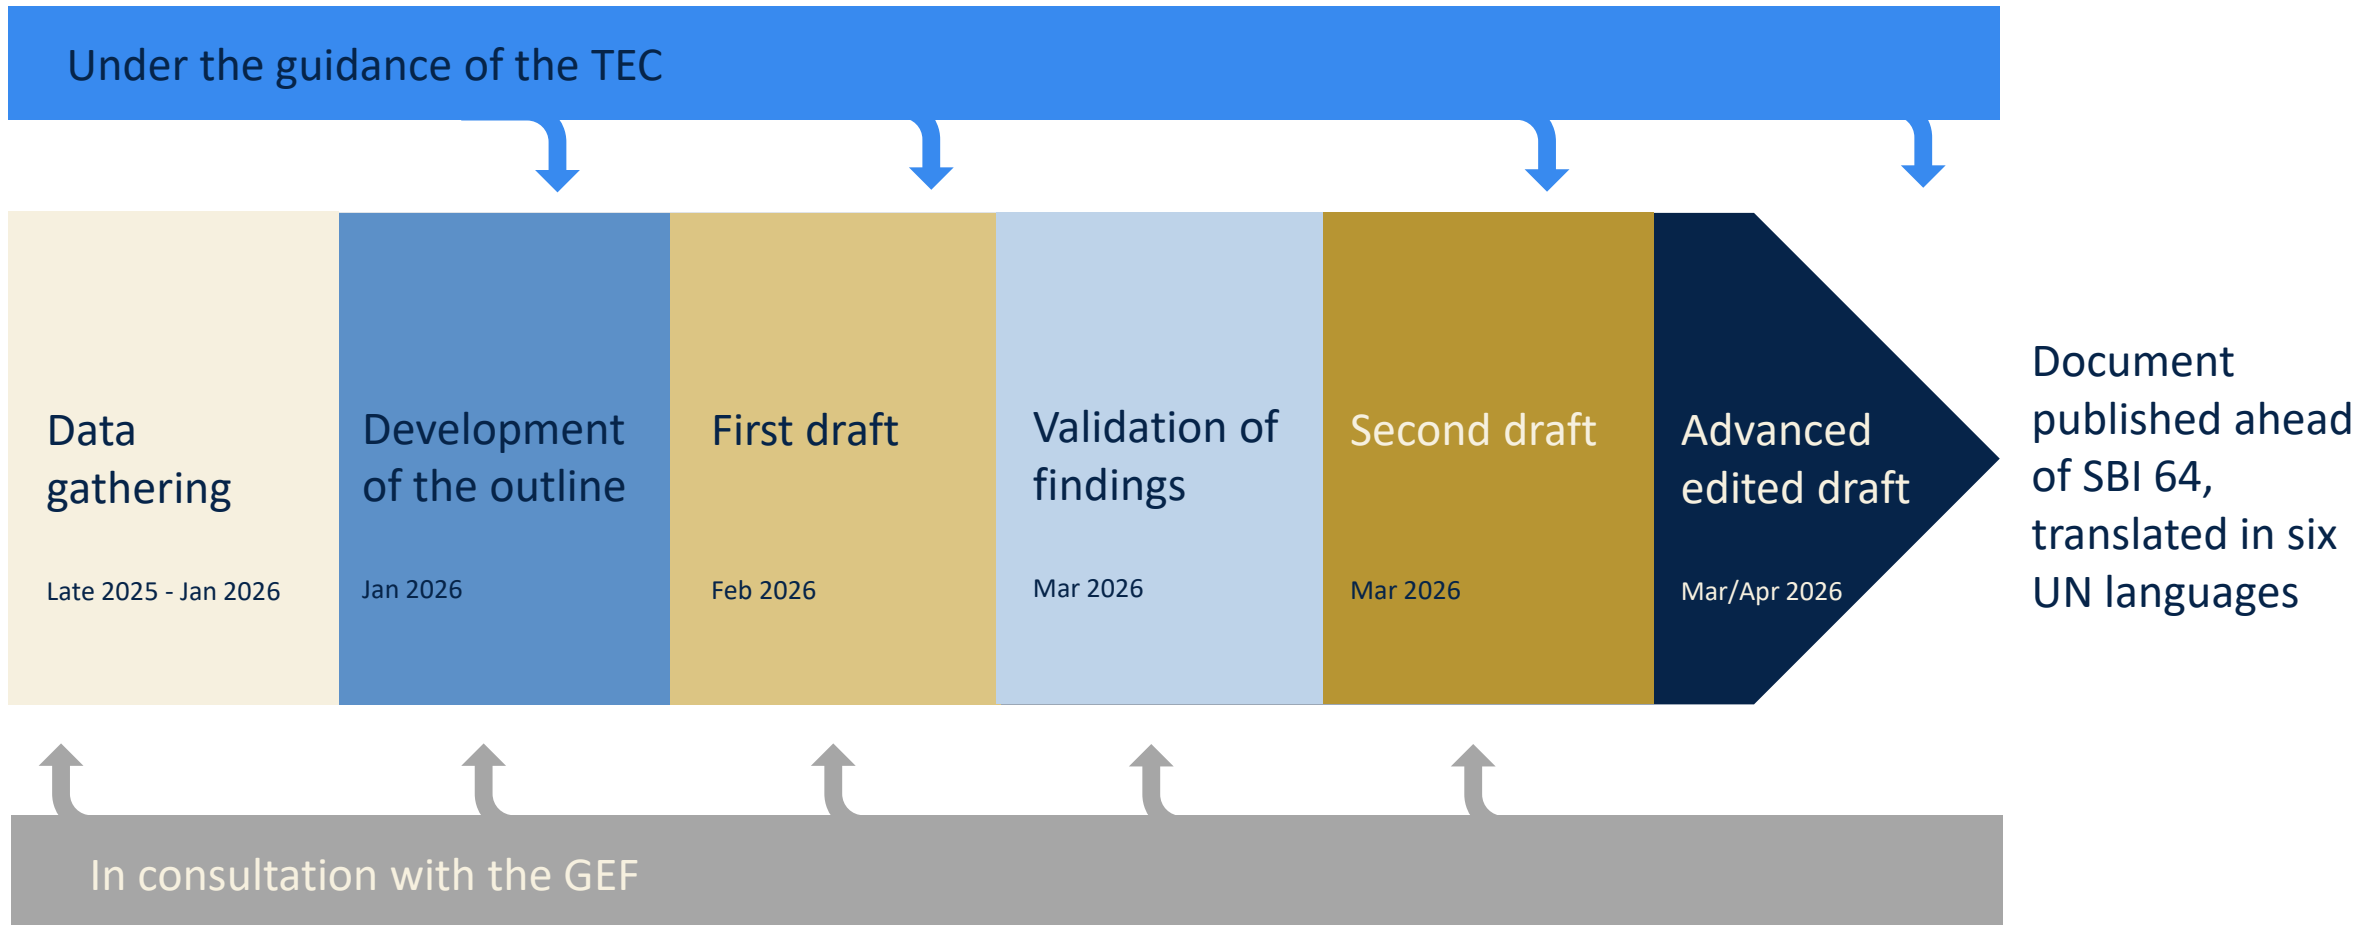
Under the guidance of the TEC

Data gathering

Late 2025 - Jan 2026

Development of the outline

Jan 2026

First draft

Feb 2026

Validation of findings

Mar 2026

Second draft

Mar 2026

Advanced edited draft

Mar/Apr 2026

Document published ahead of SBI 64, translated in six UN languages

In consultation with the GEF